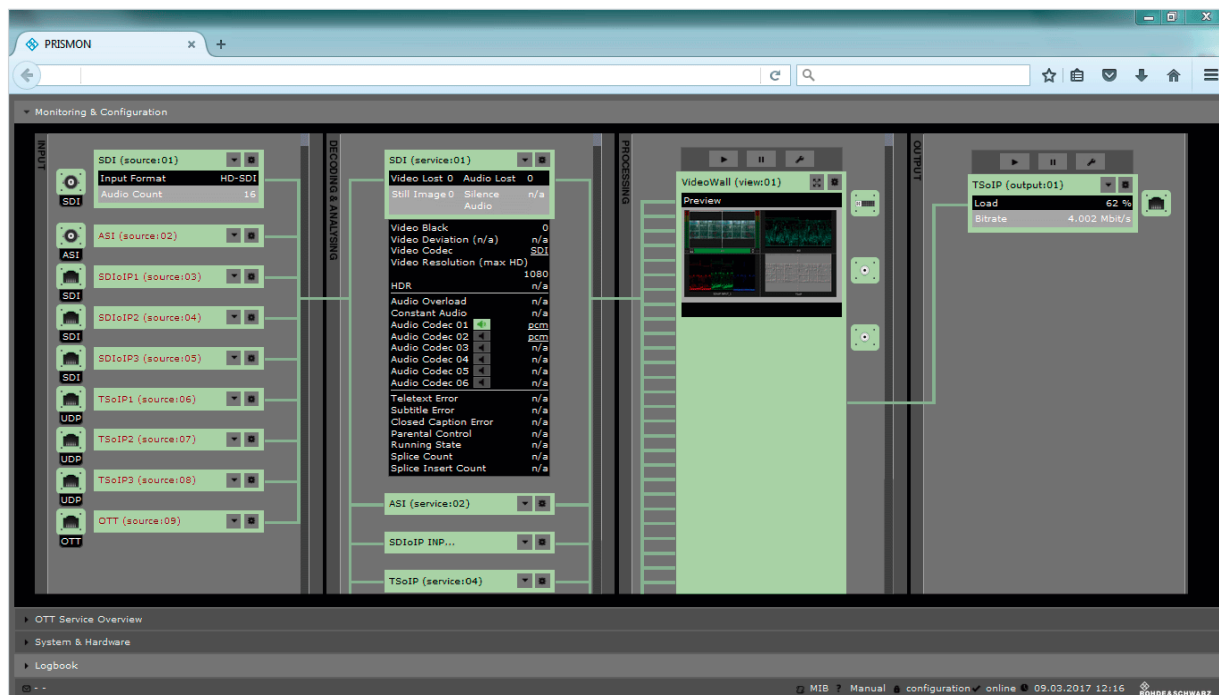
PRISMON

Monitoring & Configuration

INPUT

SDI (source:01)
Input Format HD-SDI
Audio Count 16
SDI

ASI (source:02)
ASI

SDIoIP1 (source:03)
SDI

SDIoIP2 (source:04)
SDI

SDIoIP3 (source:05)
SDI

TSoIP1 (source:06)
UDP

TSoIP2 (source:07)
UDP

TSoIP3 (source:08)
UDP

OTT (source:09)
OTT

DECODING & ANALYSING

SDI (service:01)
Video Lost 0 Audio Lost 0
Still Image 0 Silence Audio n/a
Video Black 0
Video Deviation (n/a) n/a
Video Codec SDI
Video Resolution (max HD) 1080
HDR n/a
Audio Overload n/a
Constant Audio n/a
Audio Codec 01 pcm
Audio Codec 02 pcm
Audio Codec 03 n/a
Audio Codec 04 n/a
Audio Codec 05 n/a
Audio Codec 06 n/a
Teletext Error n/a
Subtitle Error n/a
Closed Caption Error n/a
Parental Control n/a
Running State n/a
Splice Count n/a
Splice Insert Count n/a

ASI (service:02)
SDIoIP INP...
TSoIP (service:04)

PROCESSING

VideoWall (view:01)
Preview

OUTPUT

TSoIP (output:01)
Load 62 %
Bitrate 4.002 Mbit/s

OTT Service Overview
System & Hardware
Logbook

- - MIB Manual configuration online 09.03.2017 12:16 ROHDE&SCHWARZ